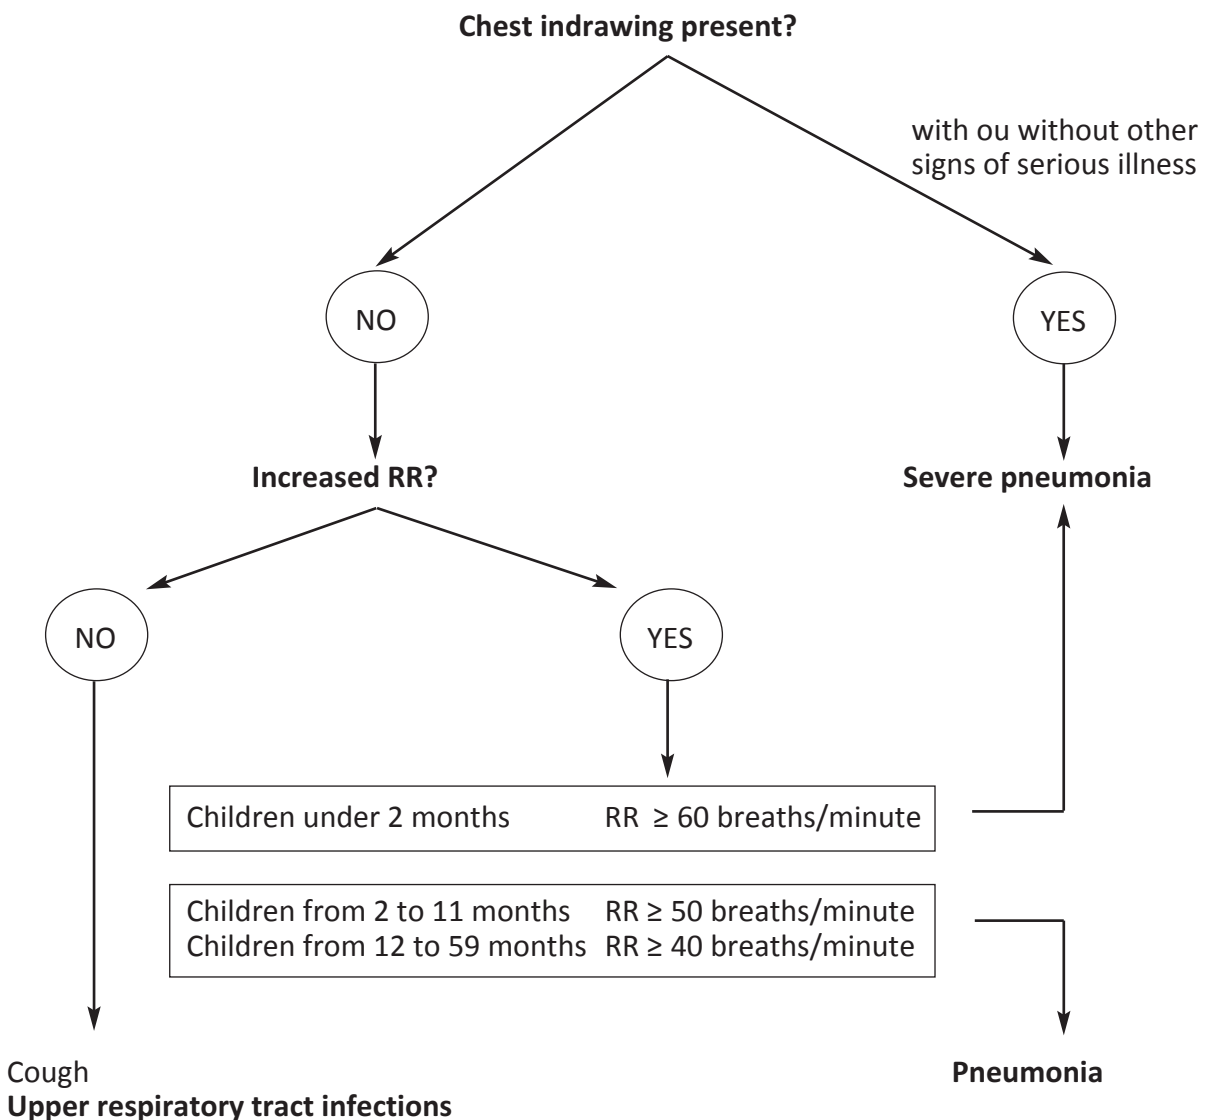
**Chest indrawing present?**

with ou without other signs of serious illness

NO

YES

**Increased RR?**

**Severe pneumonia**

NO

YES

| Children under 2 months | RR $\geq$ 60 breaths/minute |
|---|---|

| Children from 2 to 11 months | RR $\geq$ 50 breaths/minute |
|---|---|
| Children from 12 to 59 months | RR $\geq$ 40 breaths/minute |

Cough
**Upper respiratory tract infections**

**Pneumonia**